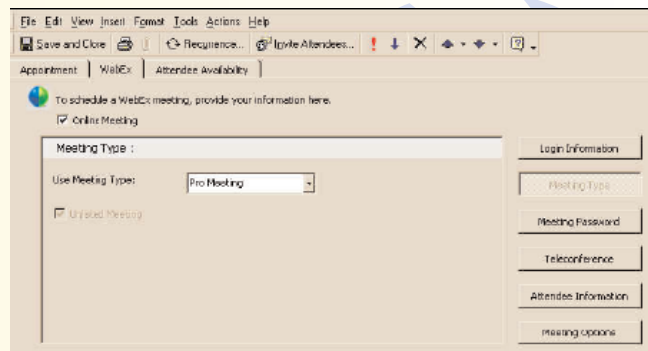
File Edit View Insert Format Tools Actions Help

Save and Close | Recurrence... | Invite Attendees...

Appointment | WebEx | Attendee Availability

To schedule a WebEx meeting, provide your information here.

☑ Online Meeting

Meeting Type :

Use Meeting Type: Pro Meeting

☑ Unlisted Meeting

Login Information

Meeting Type

Meeting Password

Teleconference

Attendee Information

Meeting Options